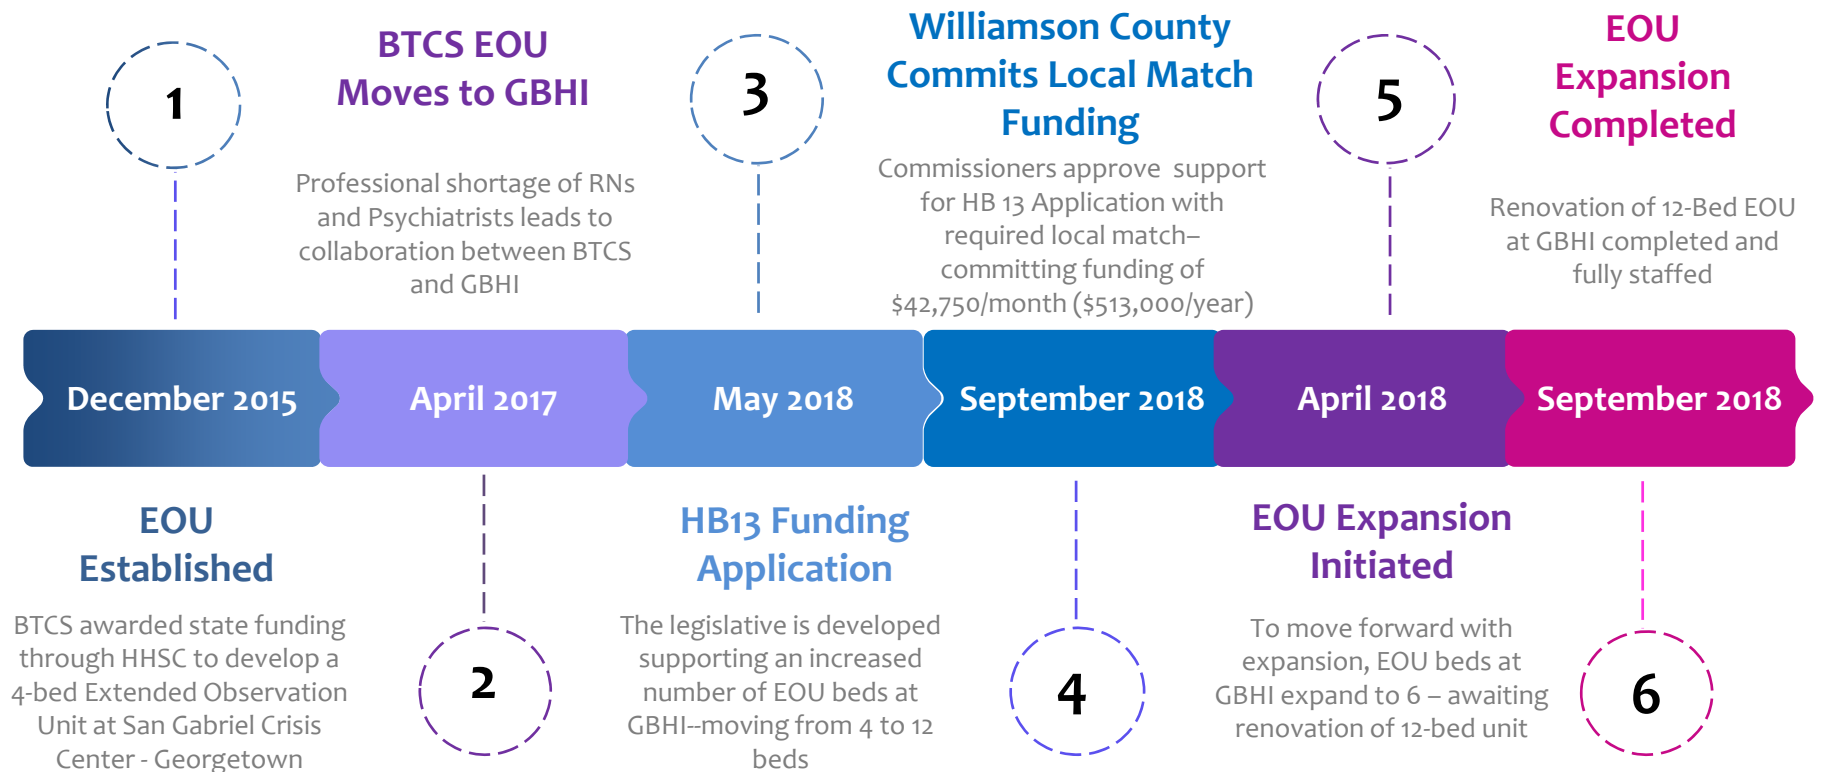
1

BTCS EOU Moves to GBHI

Professional shortage of RNs and Psychiatrists leads to collaboration between BTCS and GBHI

3

Williamson County Commits Local Match Funding

Commissioners approve support for HB 13 Application with required local match–committing funding of $42,750/month ($513,000/year)

5

EOU Expansion Completed

Renovation of 12-Bed EOU at GBHI completed and fully staffed

December 2015

April 2017

May 2018

September 2018

April 2018

September 2018

EOU Established

BTCS awarded state funding through HHSC to develop a 4-bed Extended Observation Unit at San Gabriel Crisis Center - Georgetown

2

HB13 Funding Application

The legislative is developed supporting an increased number of EOU beds at GBHI--moving from 4 to 12 beds

4

EOU Expansion Initiated

To move forward with expansion, EOU beds at GBHI expand to 6 – awaiting renovation of 12-bed unit

6